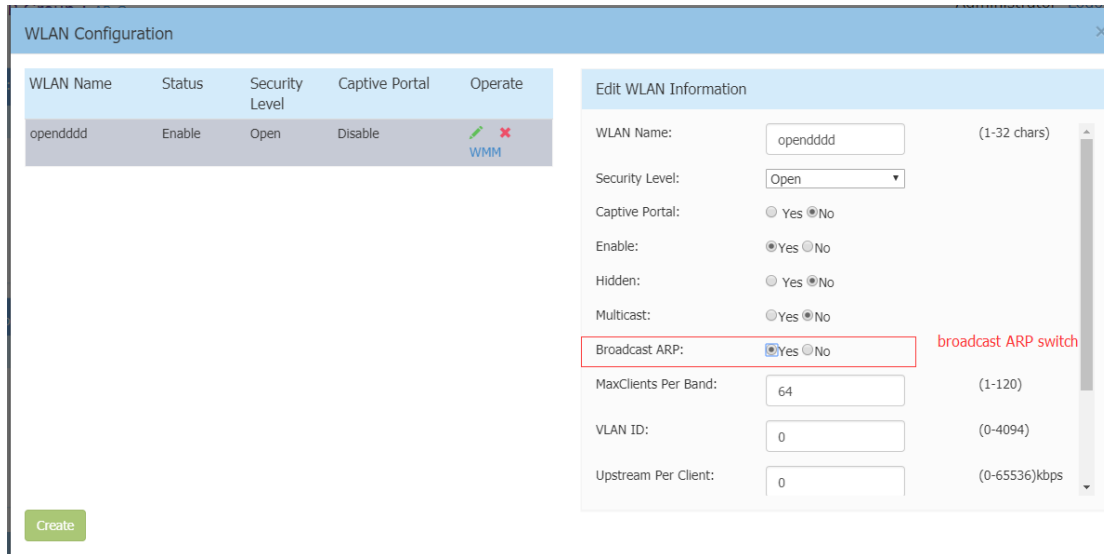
WLAN Configuration

| WLAN Name | Status | Security Level | Captive Portal | Operate |
|---|---|---|---|---|
| opendddd | Enable | Open | Disable | WMM |

Create

Edit WLAN Information

WLAN Name: opendddd (1-32 chars)

Security Level: Open

Captive Portal: Yes No

Enable: Yes No

Hidden: Yes No

Multicast: Yes No

Broadcast ARP: Yes No broadcast ARP switch

MaxClients Per Band: 64 (1-120)

VLAN ID: 0 (0-4094)

Upstream Per Client: 0 (0-65536)kbps